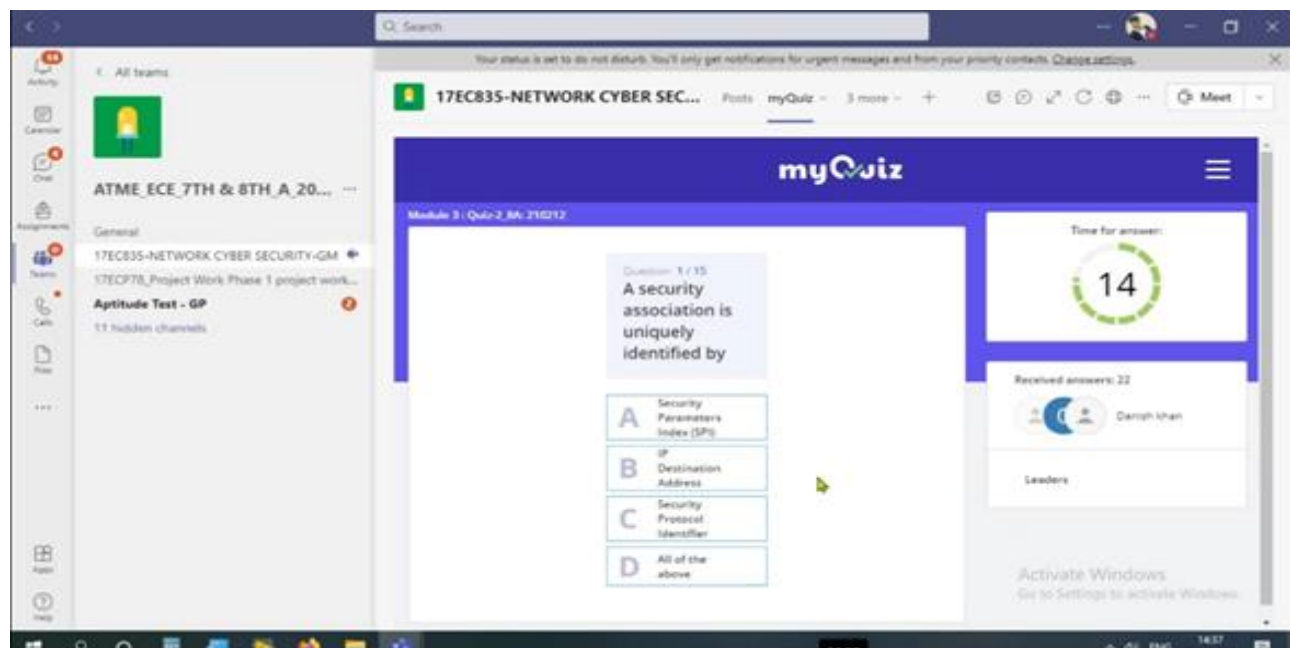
Search

Your status is set to do not disturb. You'll only get notifications for urgent messages and from your priority contacts. Change settings.

Activity
Calendar
Chat
Assignments
Teams
Calls
Files
...
Apps
Help

< All teams

ATME_ECE_7TH & 8TH_A_20... ···

General
17EC835-NETWORK CYBER SECURITY-GM
17ECP78_Project Work Phase 1 project work...
Aptitude Test - GP
11 hidden channels

17EC835-NETWORK CYBER SEC... Posts myQuiz 3 more +

Meet

myQuiz

Module 3 : Quiz-2_BA: 210212

Question 1/15
A security association is uniquely identified by

A Security Parameters Index (SPI)
B IP Destination Address
C Security Protocol Identifier
D All of the above

Time for answer:
14

Received answers: 22
Danish khan

Leaders

Activate Windows
Go to Settings to activate Windows.

ENG 14:37